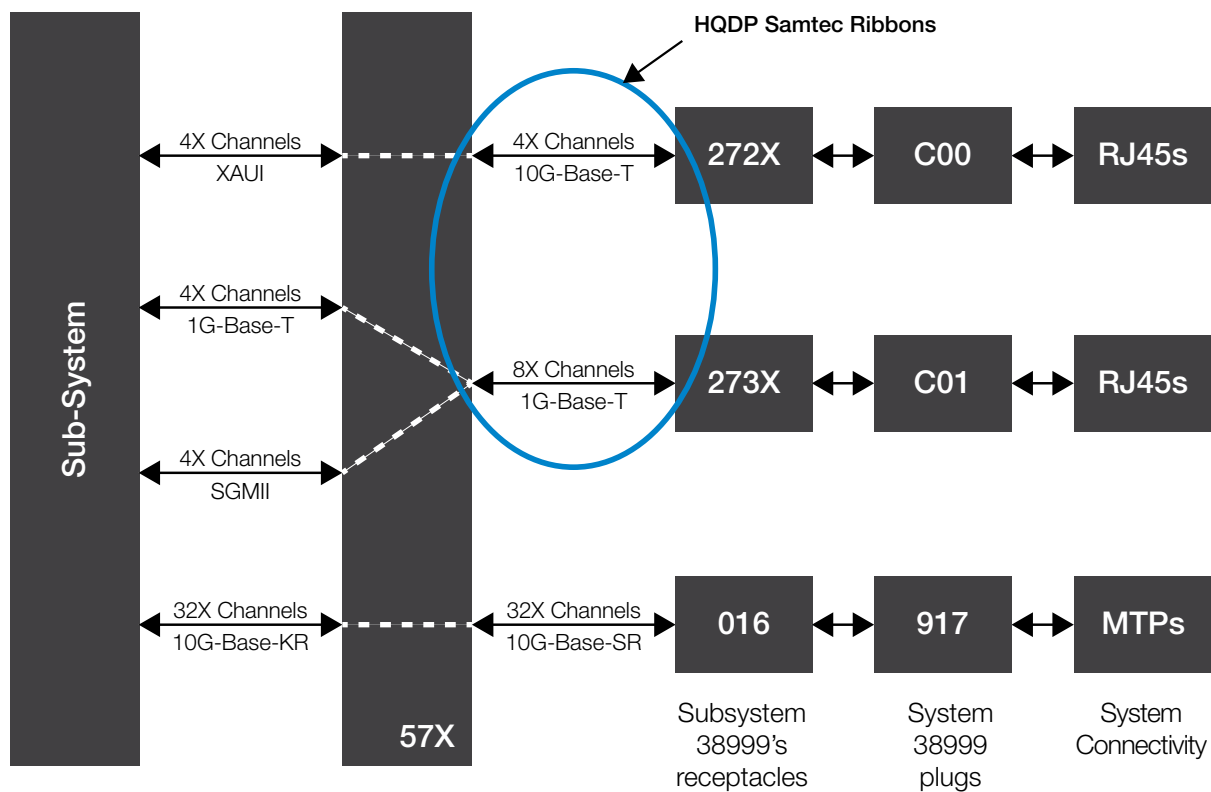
HQDP Samtec Ribbons

Sub-System

4X Channels
XAUI

4X Channels
1G-Base-T

4X Channels
SGMII

32X Channels
10G-Base-KR

57X

4X Channels
10G-Base-T

8X Channels
1G-Base-T

32X Channels
10G-Base-SR

272X

C00

RJ45s

273X

C01

RJ45s

016

917

MTPs

Subsystem 38999's receptacles

System 38999 plugs

System Connectivity